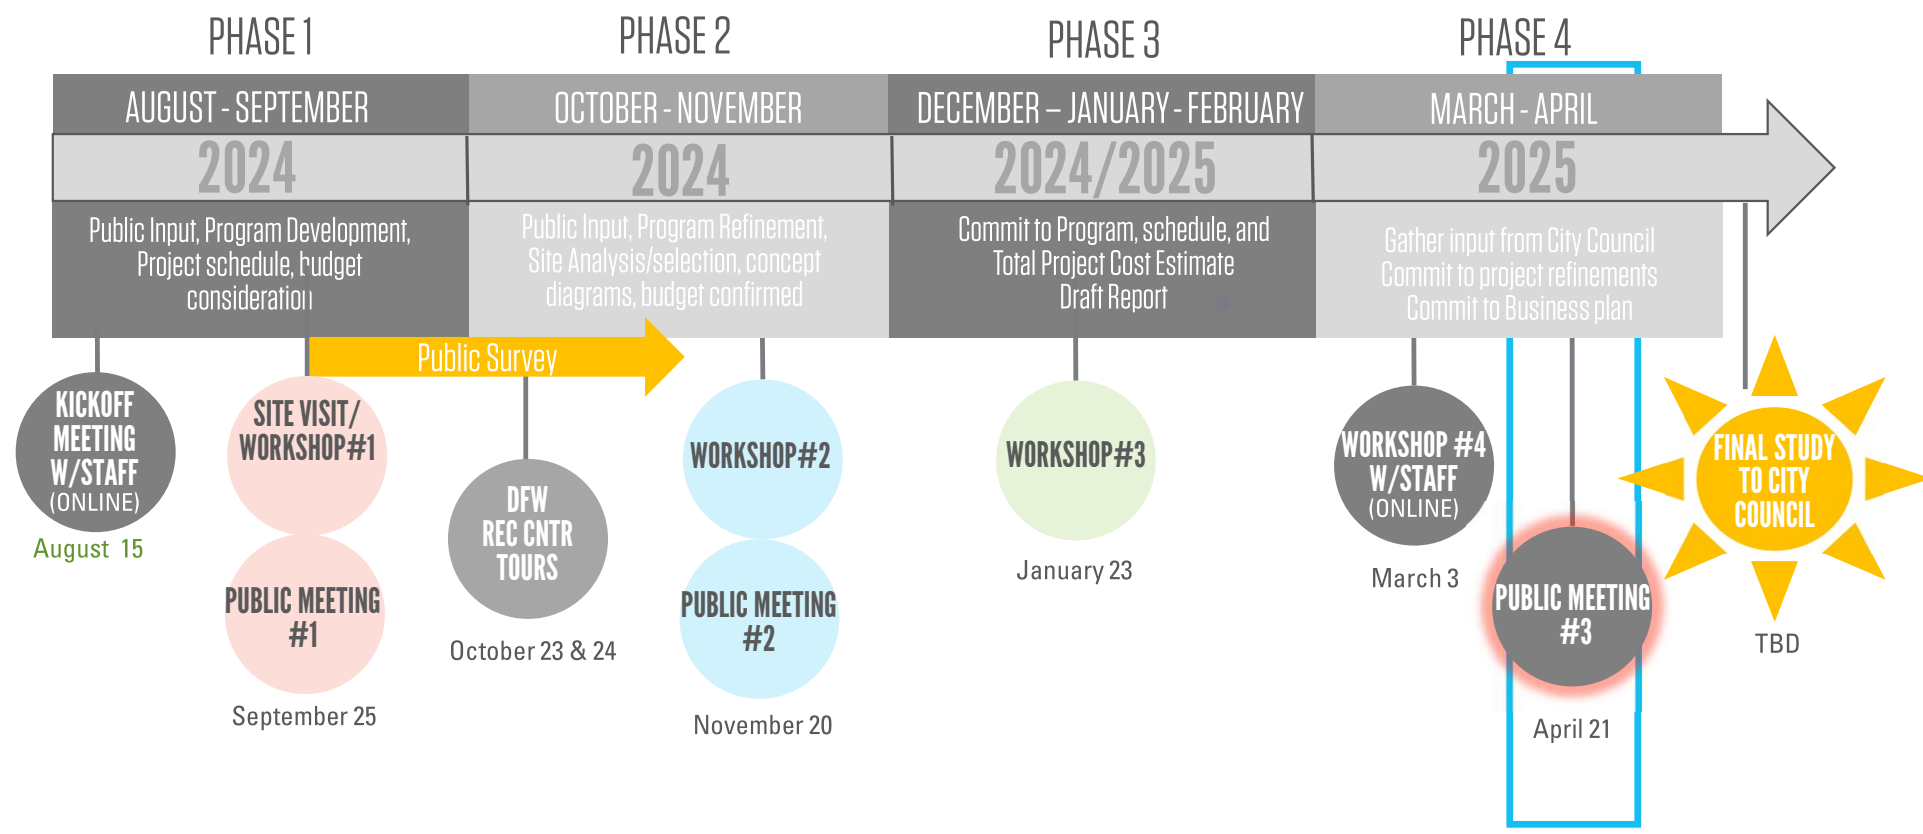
PHASE 1

AUGUST - SEPTEMBER

2024

Public Input, Program Development, Project schedule, budget consideration

PHASE 2

OCTOBER - NOVEMBER

2024

Public Input, Program Refinement, Site Analysis/selection, concept diagrams, budget confirmed

PHASE 3

DECEMBER – JANUARY - FEBRUARY

2024/2025

Commit to Program, schedule, and Total Project Cost Estimate Draft Report

PHASE 4

MARCH - APRIL

2025

Gather input from City Council Commit to project refinements Commit to Business plan

Public Survey

KICKOFF MEETING W/STAFF (ONLINE)

August 15

SITE VISIT/ WORKSHOP#1

PUBLIC MEETING #1

September 25

DFW REC CNTR TOURS

October 23 & 24

WORKSHOP#2

PUBLIC MEETING #2

November 20

WORKSHOP#3

January 23

WORKSHOP #4 W/STAFF (ONLINE)

March 3

PUBLIC MEETING #3

April 21

FINAL STUDY TO CITY COUNCIL

TBD